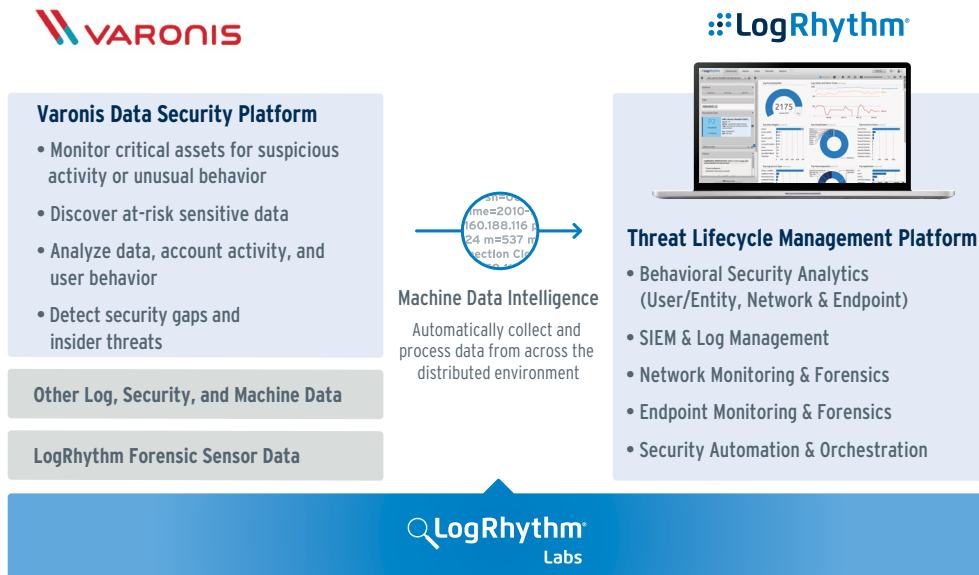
VARONIS

LogRhythm®

Varonis Data Security Platform

• Monitor critical assets for suspicious activity or unusual behavior

• Discover at-risk sensitive data

• Analyze data, account activity, and user behavior

• Detect security gaps and insider threats

Other Log, Security, and Machine Data

LogRhythm Forensic Sensor Data

ime=2010-
160.188.116
24 m=537 m
ection Cl

Machine Data Intelligence

Automatically collect and process data from across the distributed environment

2175

Threat Lifecycle Management Platform

• Behavioral Security Analytics (User/Entity, Network & Endpoint)

• SIEM & Log Management

• Network Monitoring & Forensics

• Endpoint Monitoring & Forensics

• Security Automation & Orchestration

LogRhythm®
Labs